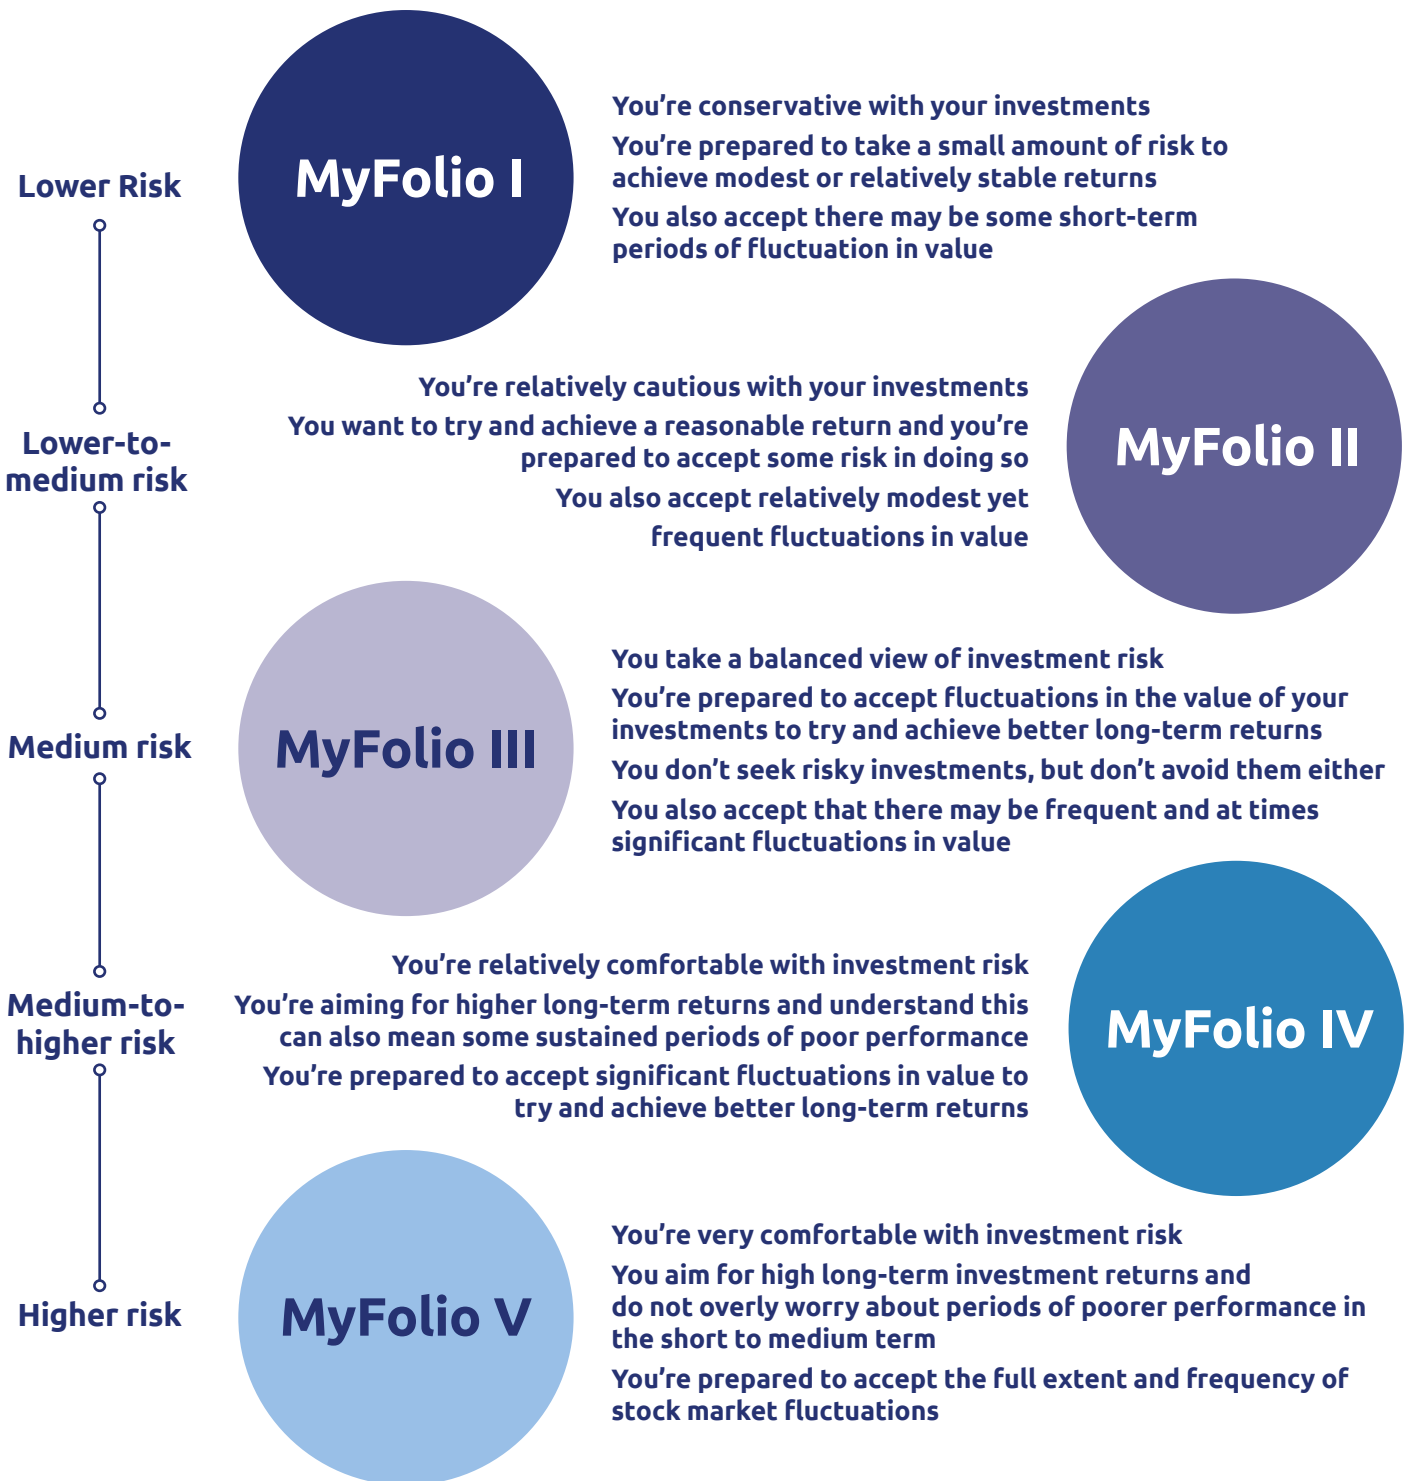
Lower Risk

MyFolio I

You're conservative with your investments

You're prepared to take a small amount of risk to achieve modest or relatively stable returns

You also accept there may be some short-term periods of fluctuation in value

Lower-to-medium risk

You're relatively cautious with your investments

You want to try and achieve a reasonable return and you're prepared to accept some risk in doing so

You also accept relatively modest yet frequent fluctuations in value

MyFolio II

Medium risk

MyFolio III

You take a balanced view of investment risk

You're prepared to accept fluctuations in the value of your investments to try and achieve better long-term returns

You don't seek risky investments, but don't avoid them either

You also accept that there may be frequent and at times significant fluctuations in value

Medium-to-higher risk

You're relatively comfortable with investment risk

You're aiming for higher long-term returns and understand this can also mean some sustained periods of poor performance

You're prepared to accept significant fluctuations in value to try and achieve better long-term returns

MyFolio IV

Higher risk

MyFolio V

You're very comfortable with investment risk

You aim for high long-term investment returns and do not overly worry about periods of poorer performance in the short to medium term

You're prepared to accept the full extent and frequency of stock market fluctuations